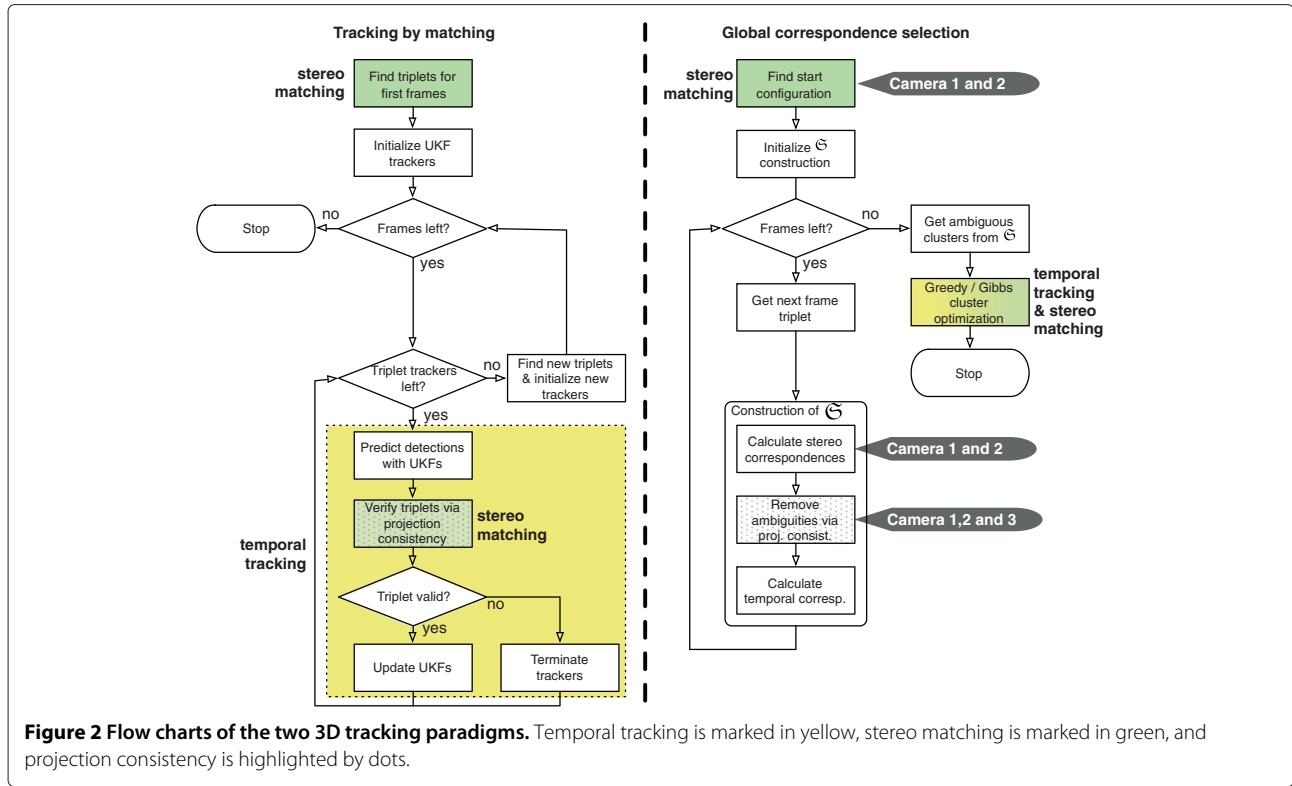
Tracking by matching

stereo matching

Find triplets for first frames

Initialize UKF trackers

Stop

no

Frames left?

yes

Triplet trackers left?

no

Find new triplets & initialize new trackers

yes

Predict detections with UKFs

Verify triplets via projection consistency

stereo matching

temporal tracking

Triplet valid?

no

yes

Update UKFs

Terminate trackers

Global correspondence selection

stereo matching

Find start configuration

Camera 1 and 2

Initialize $\mathfrak{S}$ construction

Frames left?

no

Get ambiguous clusters from $\mathfrak{S}$

yes

Get next frame triplet

Greedy / Gibbs cluster optimization

temporal tracking & stereo matching

Stop

Construction of $\mathfrak{S}$

Calculate stereo correspondences

Camera 1 and 2

Remove ambiguities via proj. consist.

Camera 1,2 and 3

Calculate temporal corresp.

**Figure 2 Flow charts of the two 3D tracking paradigms.** Temporal tracking is marked in yellow, stereo matching is marked in green, and projection consistency is highlighted by dots.